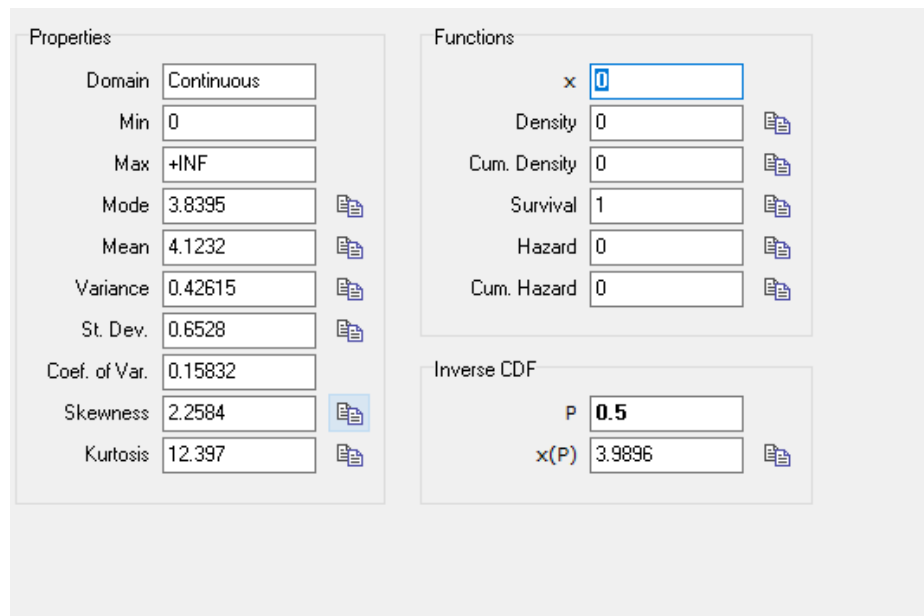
Properties

Domain Continuous
Min 0
Max +INF
Mode 3.8395
Mean 4.1232
Variance 0.42615
St. Dev. 0.6528
Coef. of Var. 0.15832
Skewness 2.2584
Kurtosis 12.397

Functions

x 0
Density 0
Cum. Density 0
Survival 1
Hazard 0
Cum. Hazard 0

Inverse CDF

P 0.5
x(P) 3.9896